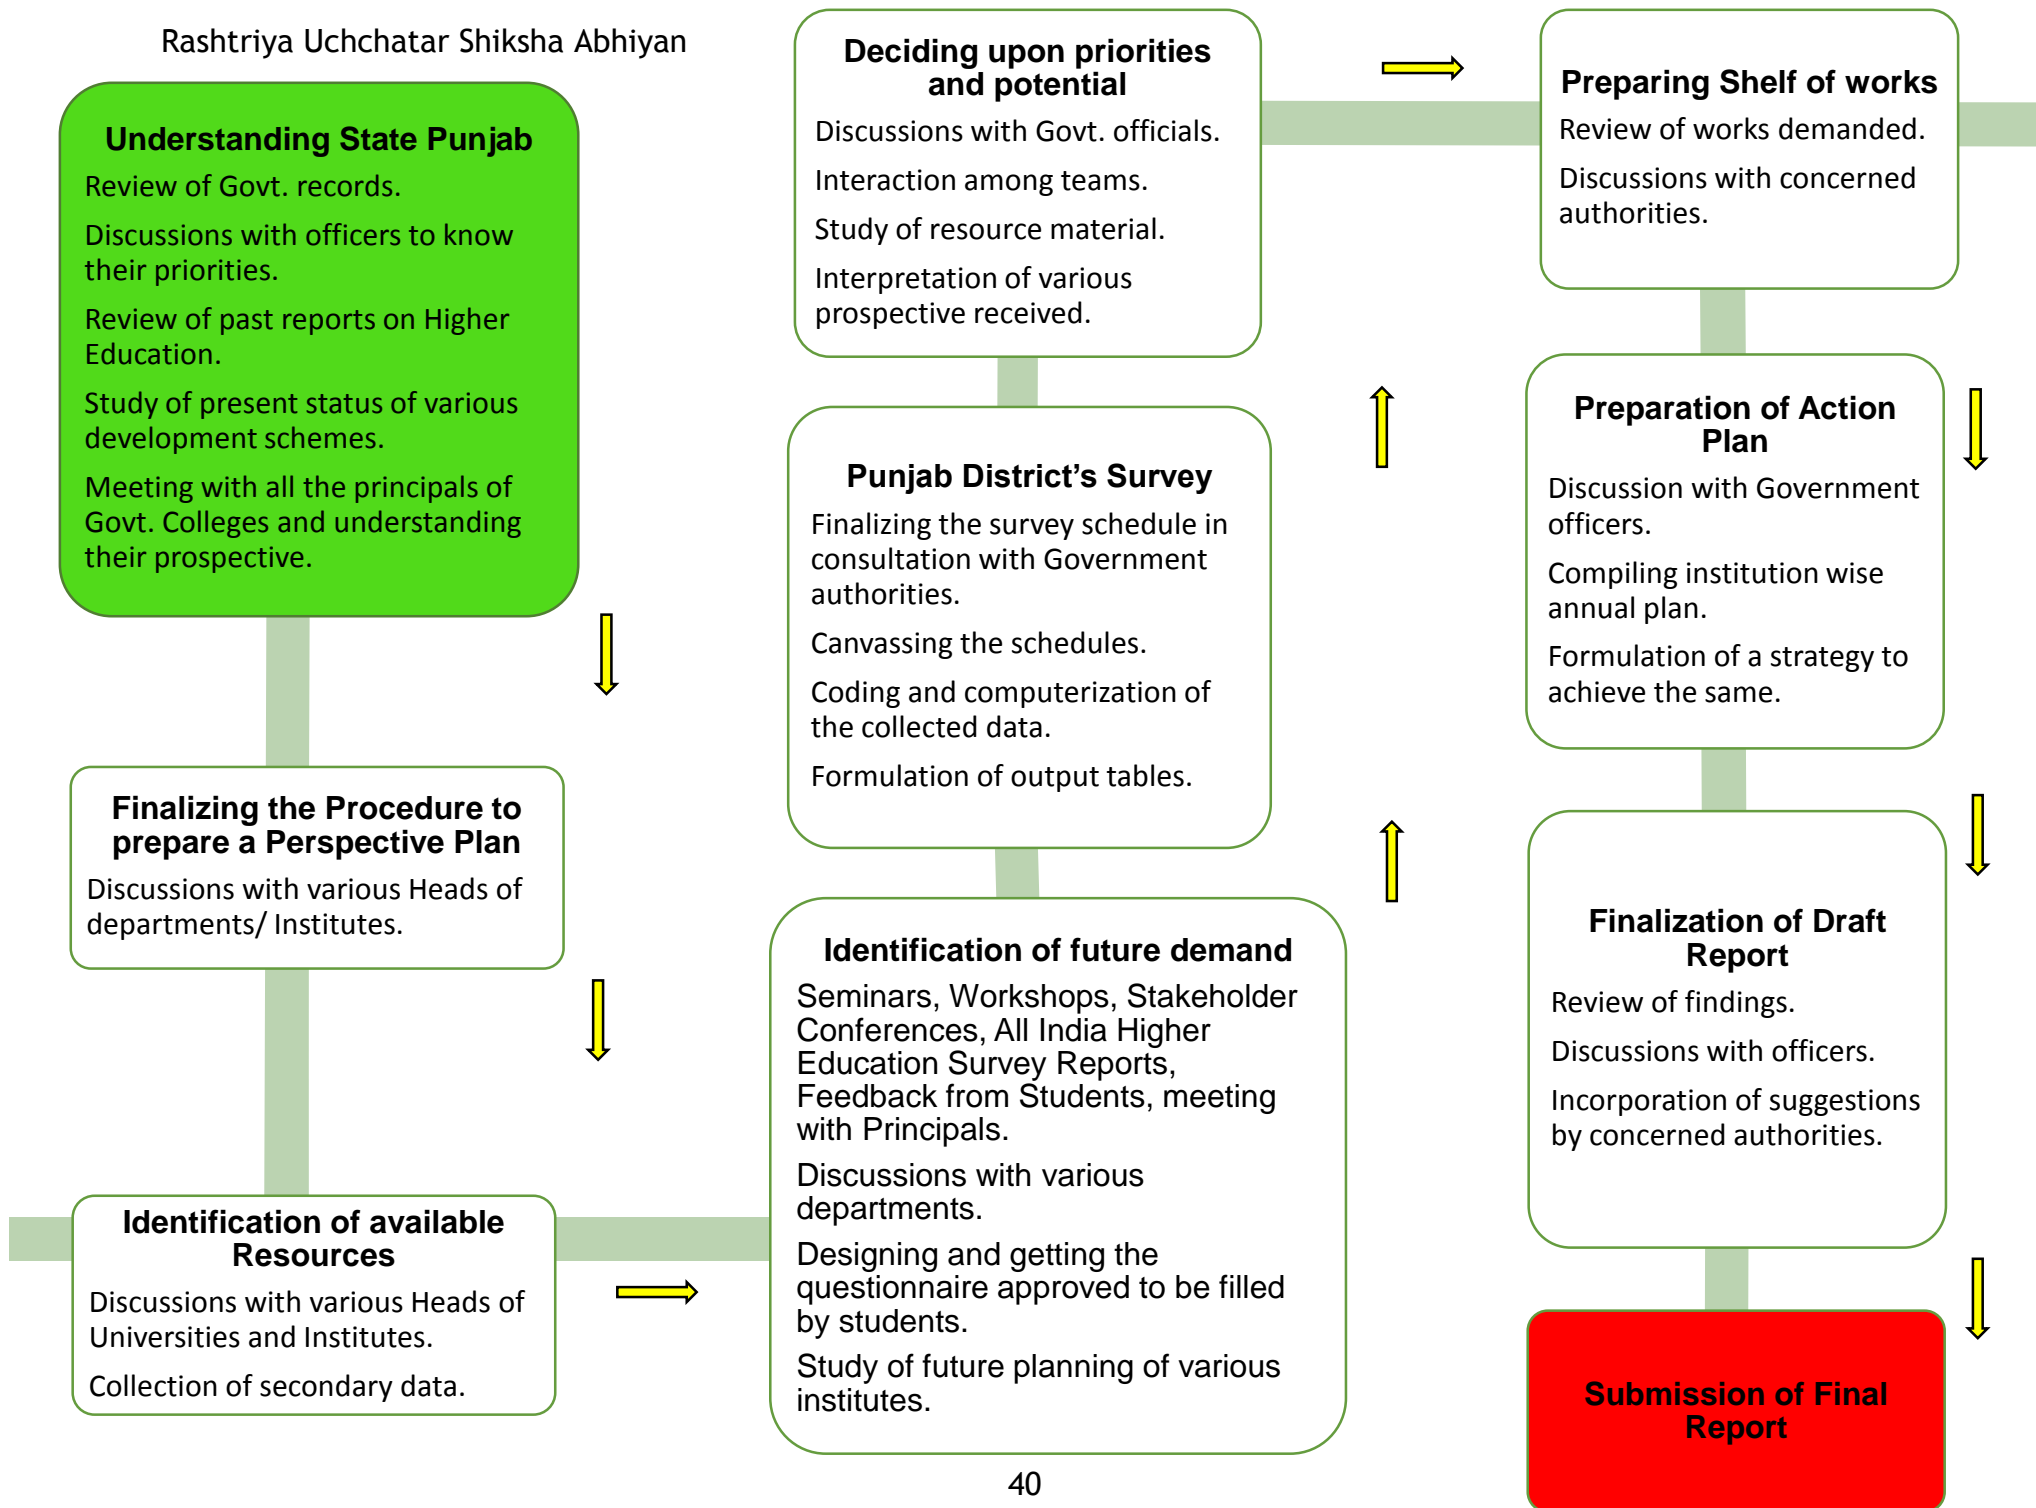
Rashtriya Uchchatar Shiksha Abhiyan

Understanding State Punjab

Review of Govt. records.

Discussions with officers to know their priorities.

Review of past reports on Higher Education.

Study of present status of various development schemes.

Meeting with all the principals of Govt. Colleges and understanding their prospective.

Finalizing the Procedure to prepare a Perspective Plan

Discussions with various Heads of departments/ Institutes.

Identification of available Resources

Discussions with various Heads of Universities and Institutes.

Collection of secondary data.

Deciding upon priorities and potential

Discussions with Govt. officials.

Interaction among teams.

Study of resource material.

Interpretation of various prospective received.

Punjab District's Survey

Finalizing the survey schedule in consultation with Government authorities.

Canvassing the schedules.

Coding and computerization of the collected data.

Formulation of output tables.

Identification of future demand

Seminars, Workshops, Stakeholder Conferences, All India Higher Education Survey Reports, Feedback from Students, meeting with Principals.

Discussions with various departments.

Designing and getting the questionnaire approved to be filled by students.

Study of future planning of various institutes.

Preparing Shelf of works

Review of works demanded.

Discussions with concerned authorities.

Preparation of Action Plan

Discussion with Government officers.

Compiling institution wise annual plan.

Formulation of a strategy to achieve the same.

Finalization of Draft Report

Review of findings.

Discussions with officers.

Incorporation of suggestions by concerned authorities.

Submission of Final Report

40